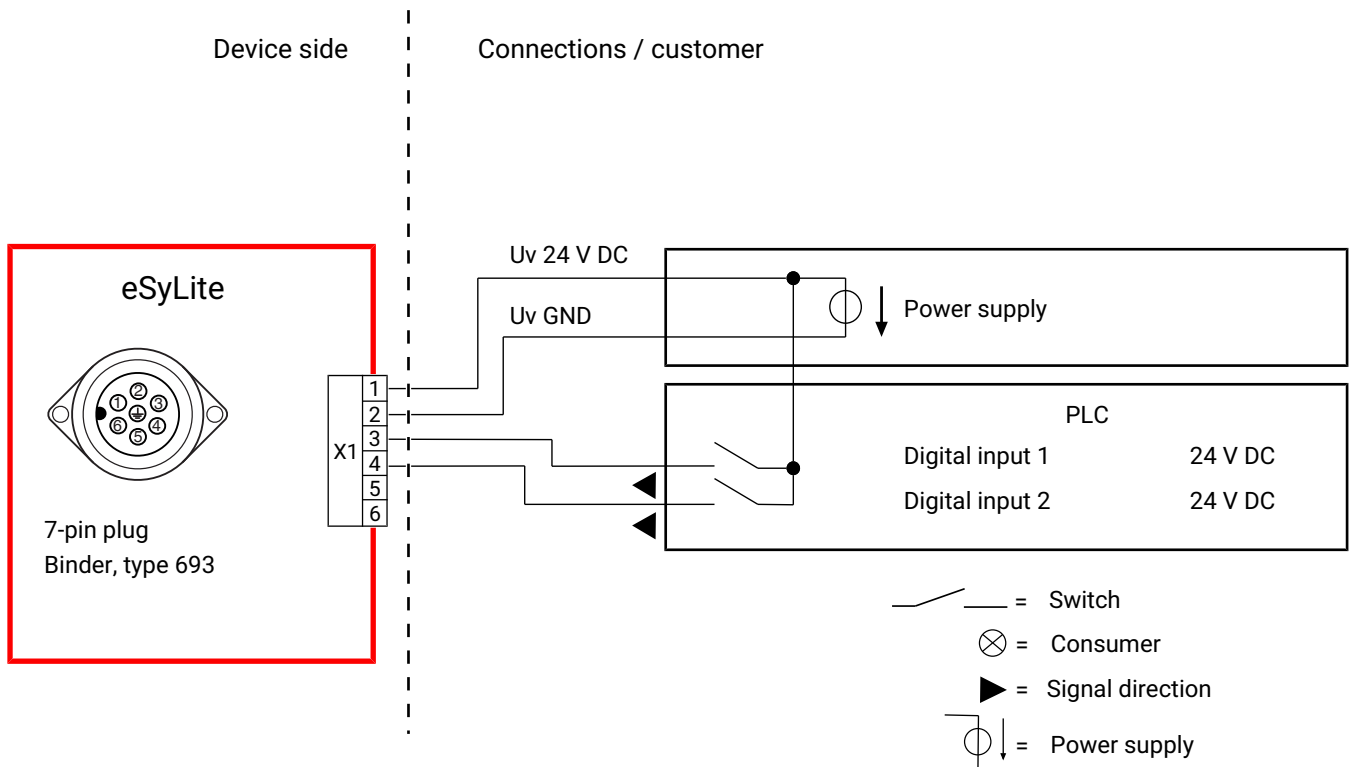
Device side

Connections / customer

eSyLite

①②③④⑤⑥

7-pin plug
Binder, type 693

X1

1
2
3
4
5
6

Uv 24 V DC

Uv GND

Power supply

PLC

Digital input 1 24 V DC

Digital input 2 24 V DC

= Switch

= Consumer

= Signal direction

= Power supply